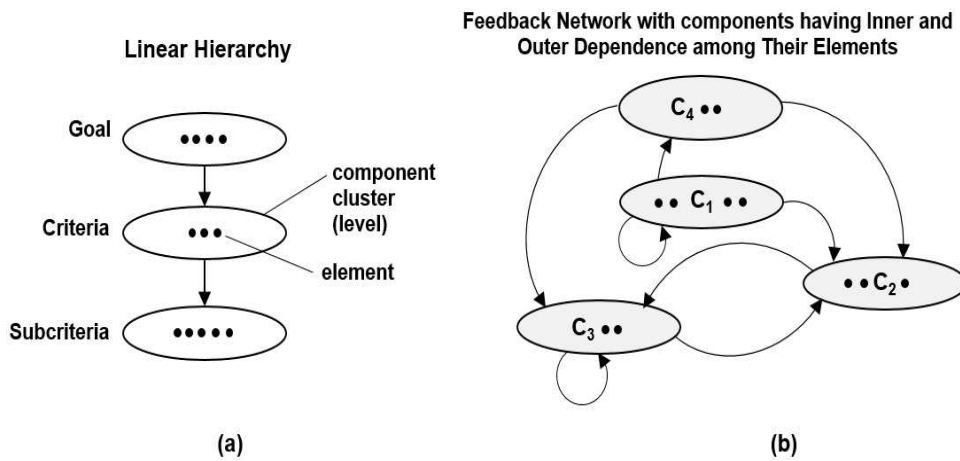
Linear Hierarchy

Goal

component cluster (level)

Criteria

element

Subcriteria

(a)

Feedback Network with components having Inner and Outer Dependence among Their Elements

$C_4$

$C_1$

$C_2$

$C_3$

(b)